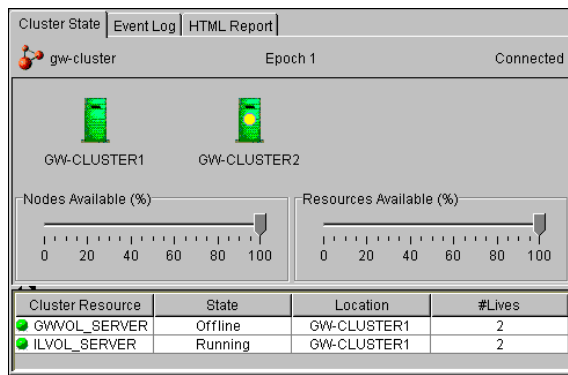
Cluster State | Event Log | HTML Report

gw-cluster Epoch 1 Connected

GW-CLUSTER1 GW-CLUSTER2

Nodes Available (%)
0 20 40 60 80 100

Resources Available (%)
0 20 40 60 80 100

| Cluster Resource | State | Location | #Lives |
|---|---|---|---|
| GWVOL_SERVER | Offline | GW-CLUSTER1 | 2 |
| ILVOL_SERVER | Running | GW-CLUSTER1 | 2 |